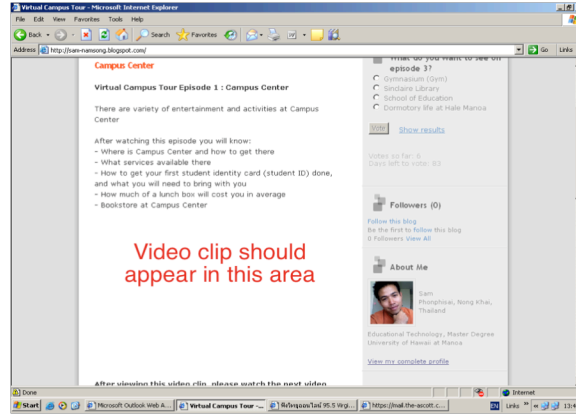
Virtual Campus Tour - Microsoft Internet Explorer

File Edit View Favorites Tools Help

Back Search Favorites

Address http://sam-nansong.blogspot.com/ Go Links

Campus Center

Virtual Campus Tour Episode 1 : Campus Center

There are variety of entertainment and activities at Campus Center

After watching this episode you will know:
- Where is Campus Center and how to get there
- What services available there
- How to get your first student identity card (student ID) done, and what you will need to bring with you
- How much of a lunch box will cost you in average
- Bookstore at Campus Center

Video clip should appear in this area

After viewing this video clip, please watch the next video

What do you want to see on episode 3?
Gymnasium (Gym)
Sinclaire Library
School of Education
Dormitory life at Hale Manoa

Vote Show results

Votes so far: 0
Days left to vote: 53

Followers (0)

Follow this blog
Be the first to follow this blog
0 Followers View All

About Me

Sam
Phonphisai, Nong Khai, Thailand

Educational Technology, Master Degree University of Hawaii at Manoa

View my complete profile

Done Internet

Start Microsoft Outlook Web A... Virtual Campus Tour -... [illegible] 95.5 Virgi... https://mail.the-ascott.c... EN Links 13:4